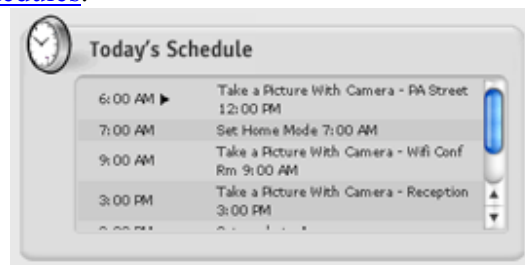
Today's Schedule

| | |
|---|---|
| 6:00 AM ▶ | Take a Picture With Camera - PA Street 12:00 PM |
| 7:00 AM | Set Home Mode 7:00 AM |
| 9:00 AM | Take a Picture With Camera - Wifi Conf Rm 9:00 AM |
| 3:00 PM | Take a Picture With Camera - Reception 3:00 PM |
| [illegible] | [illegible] |